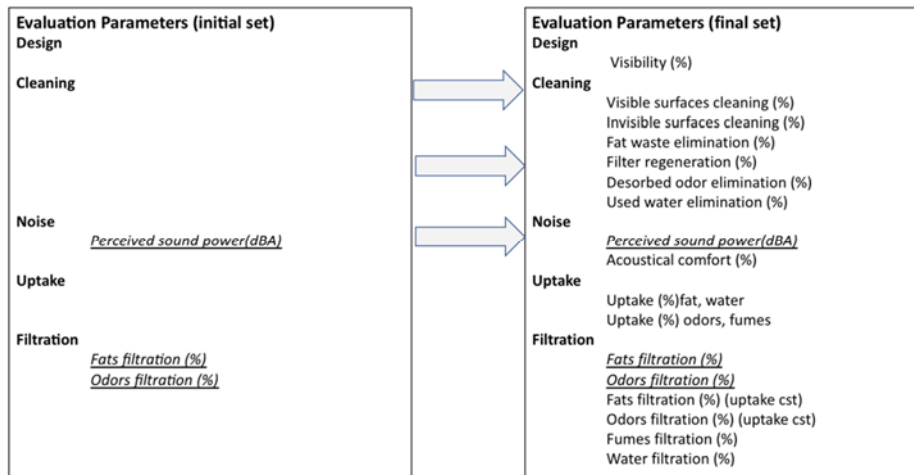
Evaluation Parameters (initial set)
Design

Cleaning

Noise
Perceived sound power(dBA)

Uptake

Filtration
Fats filtration (%)
Odors filtration (%)

Evaluation Parameters (final set)
Design
Visibility (%)

Cleaning
Visible surfaces cleaning (%)
Invisible surfaces cleaning (%)
Fat waste elimination (%)
Filter regeneration (%)
Desorbed odor elimination (%)
Used water elimination (%)

Noise
Perceived sound power(dBA)
Acoustical comfort (%)

Uptake
Uptake (%)fat, water
Uptake (%) odors, fumes

Filtration
Fats filtration (%)
Odors filtration (%)
Fats filtration (%) (uptake cst)
Odors filtration (%) (uptake cst)
Fumes filtration (%)
Water filtration (%)